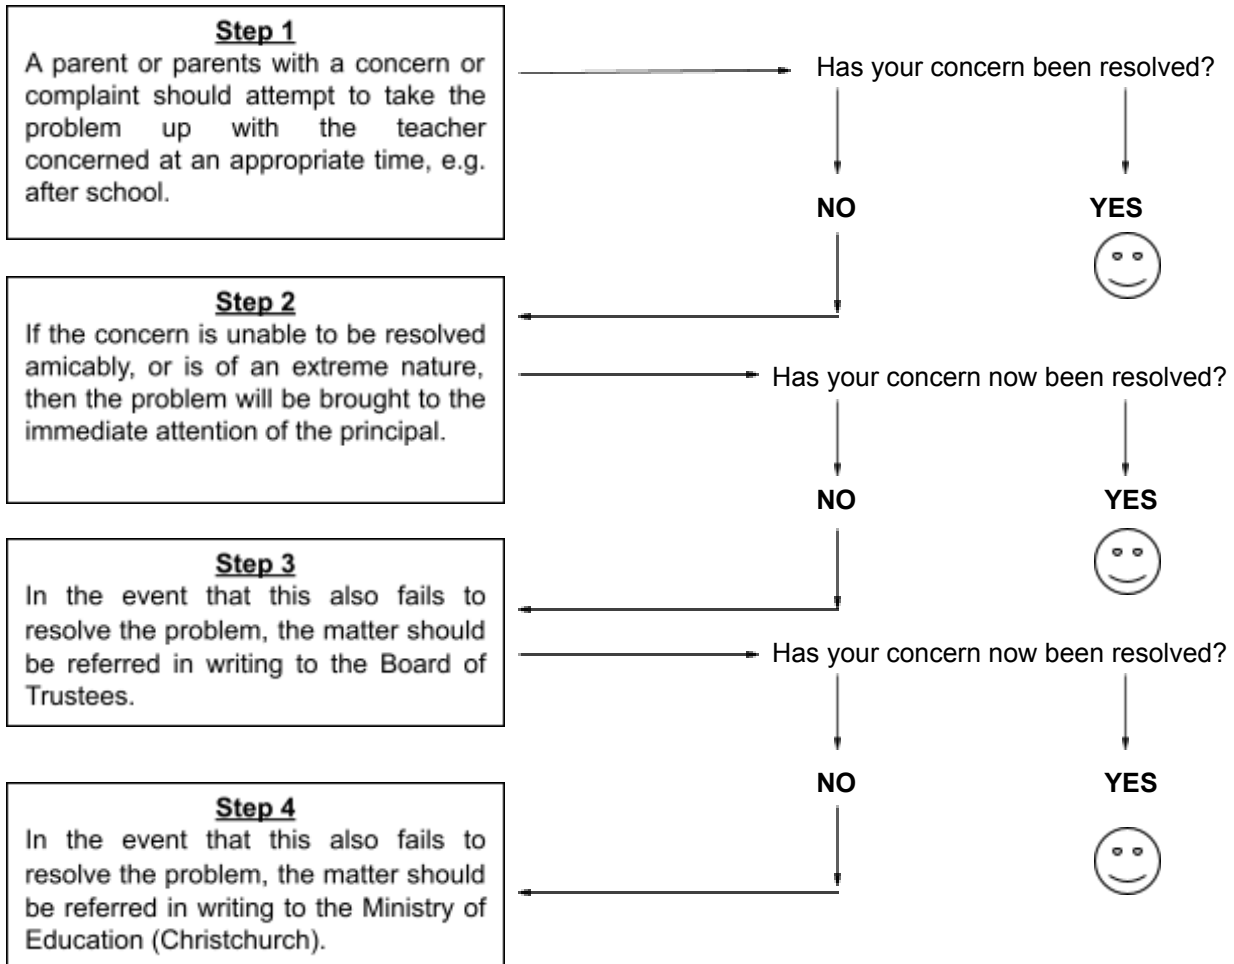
Step 1
A parent or parents with a concern or complaint should attempt to take the problem up with the teacher concerned at an appropriate time, e.g. after school.

Has your concern been resolved?

NO

YES

Step 2
If the concern is unable to be resolved amicably, or is of an extreme nature, then the problem will be brought to the immediate attention of the principal.

Has your concern now been resolved?

NO

YES

Step 3
In the event that this also fails to resolve the problem, the matter should be referred in writing to the Board of Trustees.

Has your concern now been resolved?

NO

YES

Step 4
In the event that this also fails to resolve the problem, the matter should be referred in writing to the Ministry of Education (Christchurch).